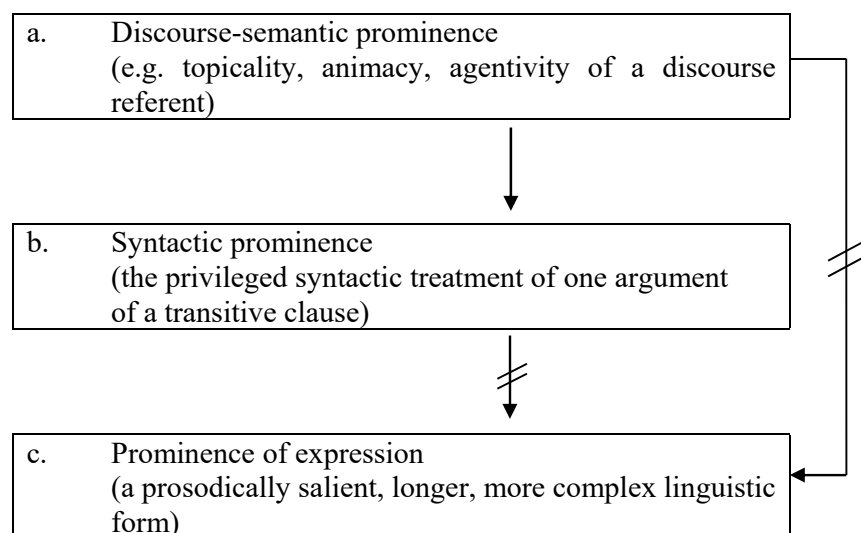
a. Discourse-semantic prominence
(e.g. topicality, animacy, agentivity of a discourse referent)

b. Syntactic prominence
(the privileged syntactic treatment of one argument of a transitive clause)

c. Prominence of expression
(a prosodically salient, longer, more complex linguistic form)